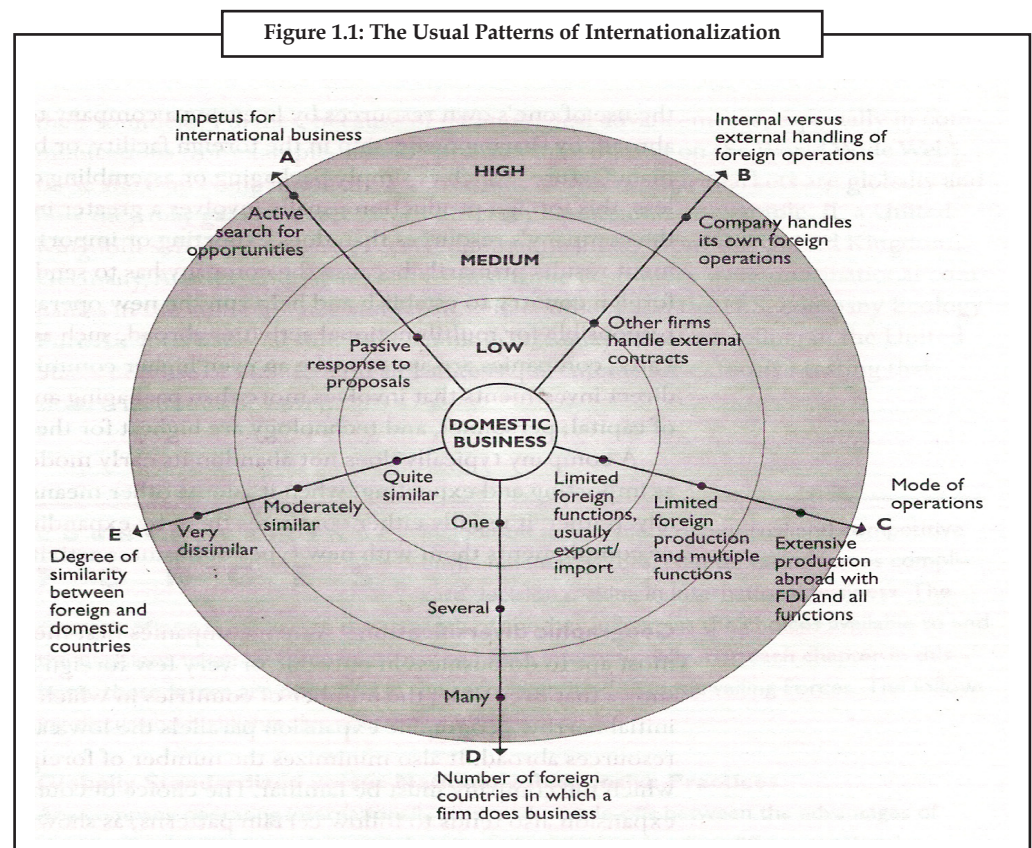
Figure 1.1: The Usual Patterns of Internationalization

Impetus for international business

A

HIGH

Internal versus external handling of foreign operations

B

Active search for opportunities

Company handles its own foreign operations

MEDIUM

Other firms handle external contracts

Passive response to proposals

LOW

DOMESTIC BUSINESS

Quite similar

Moderately similar

Very dissimilar

E

Degree of similarity between foreign and domestic countries

One

Limited foreign functions, usually export/import

Limited foreign production and multiple functions

Extensive production abroad with FDI and all functions

Mode of operations

C

Several

Many

D

Number of foreign countries in which a firm does business